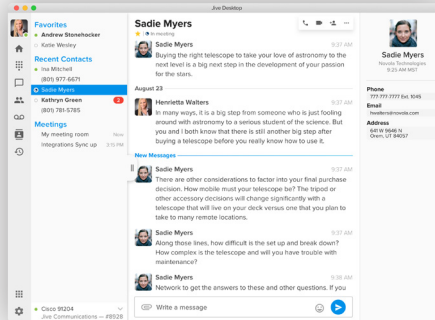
Jive Desktop

Favorites
Andrew Stonehocker
Katie Wesley
Recent Contacts
Ina Mitchell
(801) 977-6671
Sadie Myers
Kathryn Green
2
(801) 781-5785
Meetings
My meeting room
Now
Integrations Sync up
MST

Cisco 91224
Jive Communications — #8928

Sadie Myers
In meeting

Sadie Myers
9:31 AM
Buying the right telescope to take your love of astronomy to the next level is a big next step in the development of your passion for the stars.

August 23

Henrietta Walters
9:31 AM
In many ways, it is a big step from someone who is just fooling around with astronomy to a serious student of the science. But you and I both know that there is still another big step after buying a telescope before you really know how to use it.

New Messages

Sadie Myers
9:31 AM
There are other considerations to factor into your final purchase decision. How mobile must your telescope be? The tripod or other accessory decisions will change significantly with a telescope that will live on your deck versus one that you plan to take to many remote locations.

Sadie Myers
9:31 AM
Along those lines, how difficult is the set up and break down? How complex is the telescope and will you have trouble with maintenance?

Sadie Myers
9:36 AM
Getting to get the answers to these and other questions. If you

Write a message

Sadie Myers
Novota Technologies
9:25 AM MST

Phone
777-777-7777 Ext. 1049
Email
hwalters@novota.com
Address
641 W 9946 N
Orem, UT 84057